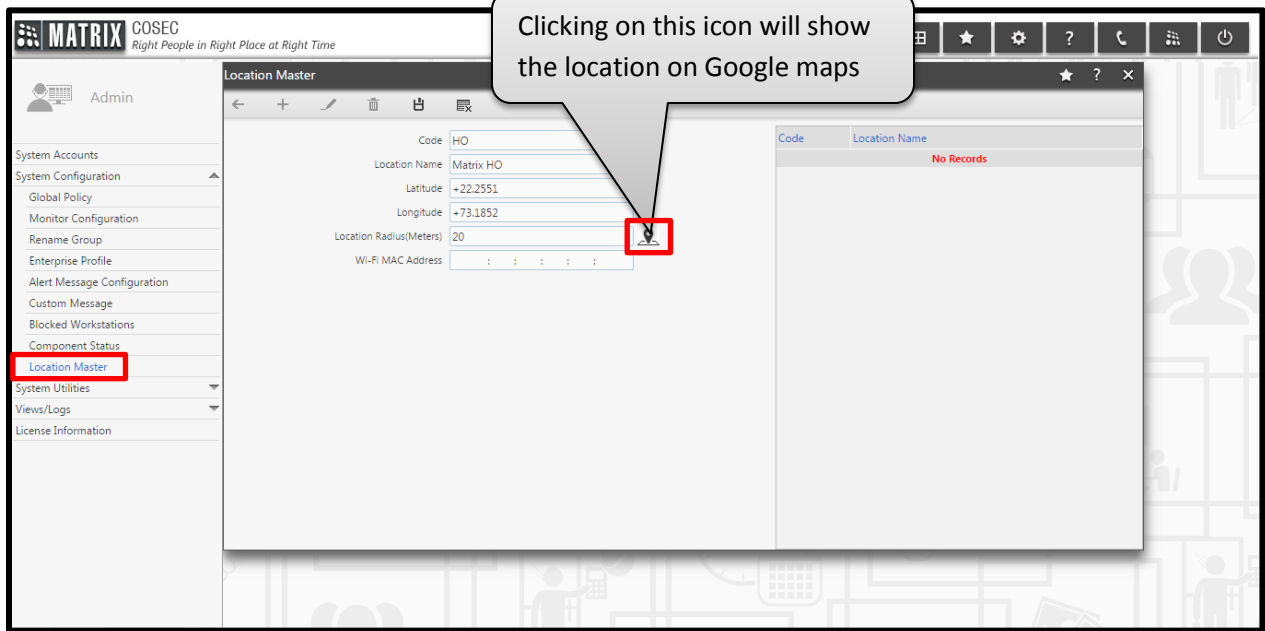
MATRIX COSEC
Right People in Right Place at Right Time

Clicking on this icon will show the location on Google maps

Admin

System Accounts
System Configuration
Global Policy
Monitor Configuration
Rename Group
Enterprise Profile
Alert Message Configuration
Custom Message
Blocked Workstations
Component Status
Location Master
System Utilities
Views/Logs
License Information

Location Master

Code HO
Location Name Matrix HO
Latitude +22.2551
Longitude +73.1852
Location Radius(Meters) 20
Wi-Fi MAC Address : : : : :

| Code | Location Name |
|---|---|
| No Records | |